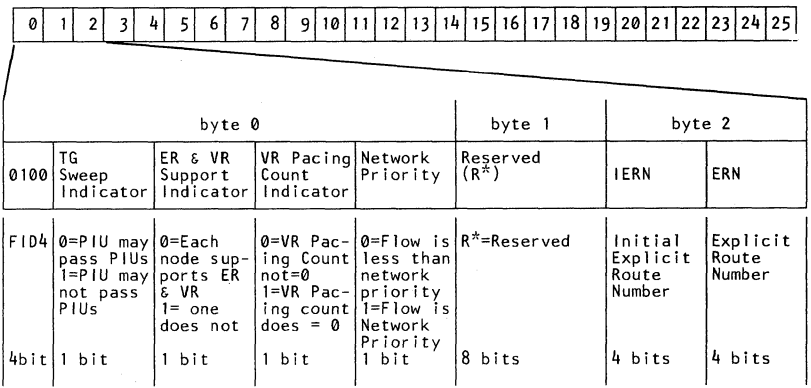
| 0 | 1 | 2 | 3 | 4 | 5 | 6 | 7 | 8 | 9 | 10 | 11 | 12 | 13 | 14 | 15 | 16 | 17 | 18 | 19 | 20 | 21 | 22 | 23 | 24 | 25 |
|---|---|---|---|---|---|---|---|---|---|---|---|---|---|---|---|---|---|---|---|---|---|---|---|---|---|

| byte 0 | | | | | byte 1 | byte 2 | |
|---|---|---|---|---|---|---|---|
| 0100 | TG Sweep Indicator | ER & VR Support Indicator | VR Pacing Count Indicator | Network Priority | Reserved (R*) | IERN | ERN |
| FID4 | 0=PIU may pass PIUs 1=PIU may not pass PIUs | 0=Each node supports ER & VR 1= one does not | 0=VR Pacing Count not=0 1=VR Pacing count does = 0 | 0=Flow is less than network priority 1=Flow is Network Priority | R*=Reserved | Initial Explicit Route Number | Explicit Route Number |
| 4bit | 1 bit | 1 bit | 1 bit | 1 bit | 8 bits | 4 bits | 4 bits |